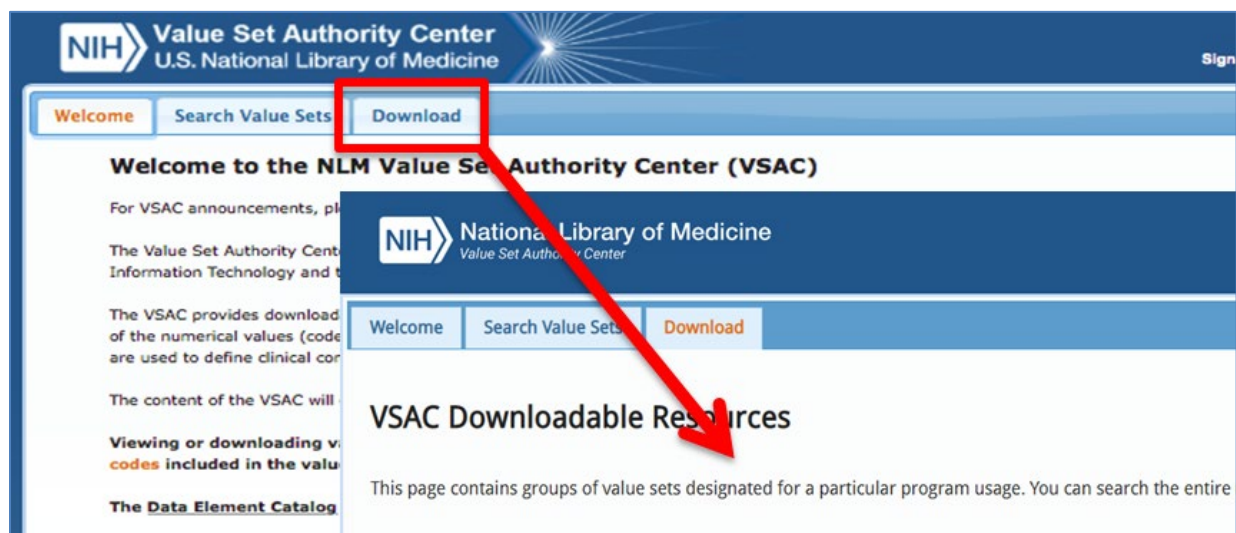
NIH Value Set Authority Center
U.S. National Library of Medicine

Sign

Welcome Search Value Sets Download

Welcome to the NLM Value Set Authority Center (VSAC)

For VSAC announcements, pl

The Value Set Authority Cent
Information Technology and t

The VSAC provides download
of the numerical values (code
are used to define clinical cor

The content of the VSAC will

Viewing or downloading v
codes included in the valu

The Data Element Catalog

NIH National Library of Medicine
Value Set Authority Center

Welcome Search Value Sets Download

VSAC Downloadable Resources

This page contains groups of value sets designated for a particular program usage. You can search the entire